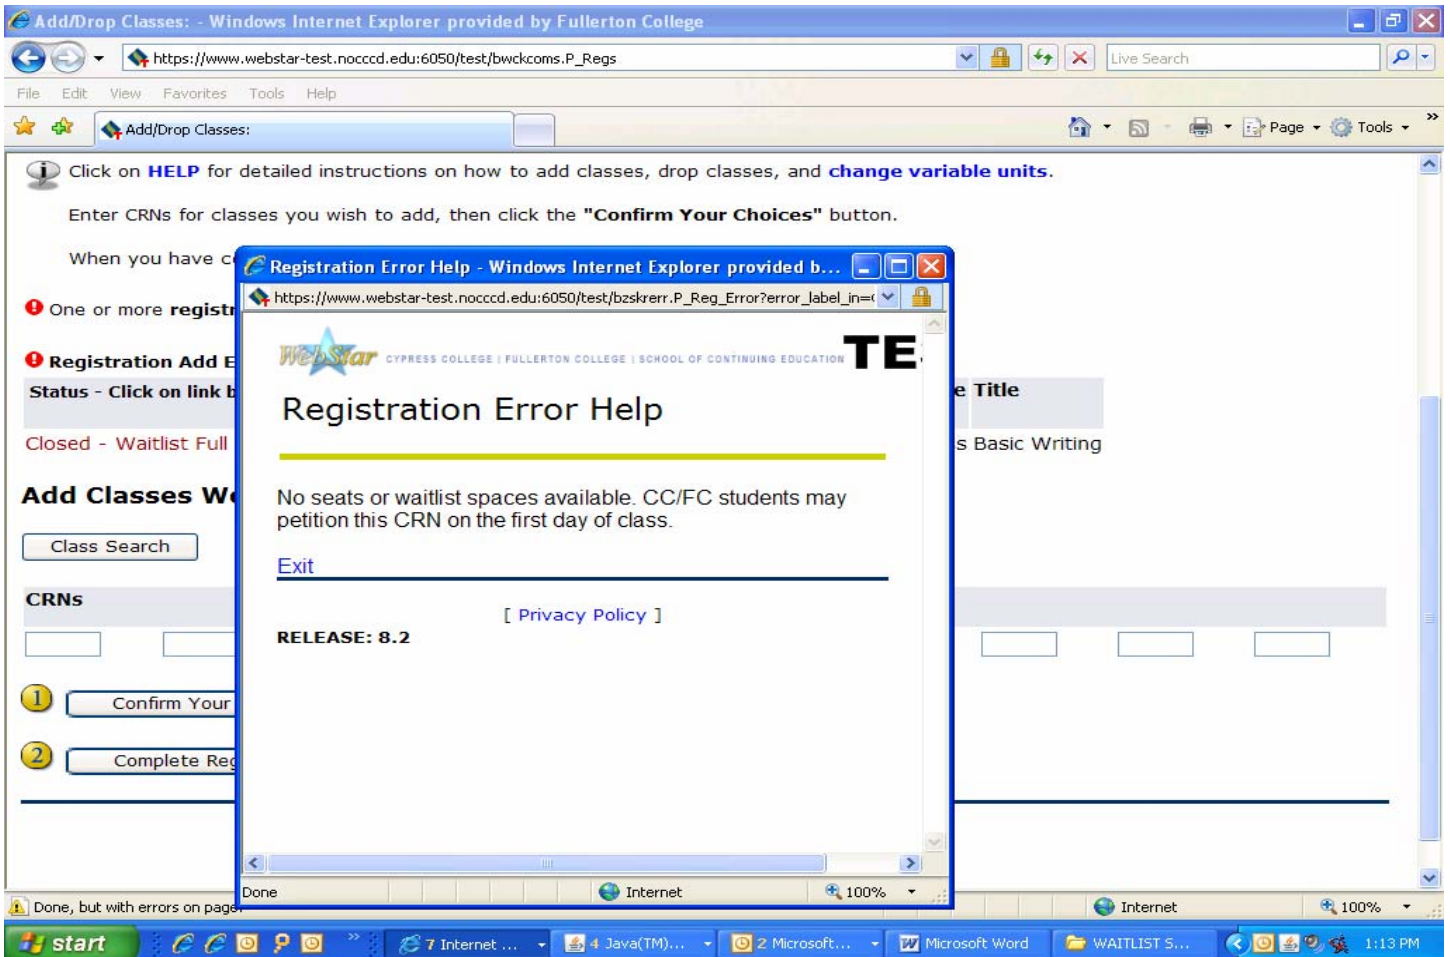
Add/Drop Classes: - Windows Internet Explorer provided by Fullerton College

https://www.webstar-test.nocccd.edu:6050/test/bwckcoms.P_Regs

Live Search

File Edit View Favorites Tools Help

Add/Drop Classes:

Page Tools

Click on HELP for detailed instructions on how to add classes, drop classes, and change variable units.

Enter CRNs for classes you wish to add, then click the "Confirm Your Choices" button.

When you have c

One or more registr

Registration Add E

Status - Click on link b

Closed - Waitlist Full

e Title

s Basic Writing

Add Classes W

Class Search

CRNs

1 Confirm Your

2 Complete Reg

Registration Error Help - Windows Internet Explorer provided b...

https://www.webstar-test.nocccd.edu:6050/test/bzskrerr.P_Reg_Error?error_label_in=

WebStar CYPRESS COLLEGE | FULLERTON COLLEGE | SCHOOL OF CONTINUING EDUCATION TE

Registration Error Help

No seats or waitlist spaces available. CC/FC students may petition this CRN on the first day of class.

Exit

[ Privacy Policy ]

RELEASE: 8.2

Done Internet 100%

Done, but with errors on page Internet 100%

start 7 Internet ... 4 Java(TM)... 2 Microsoft... Microsoft Word WAITLIST S... 1:13 PM